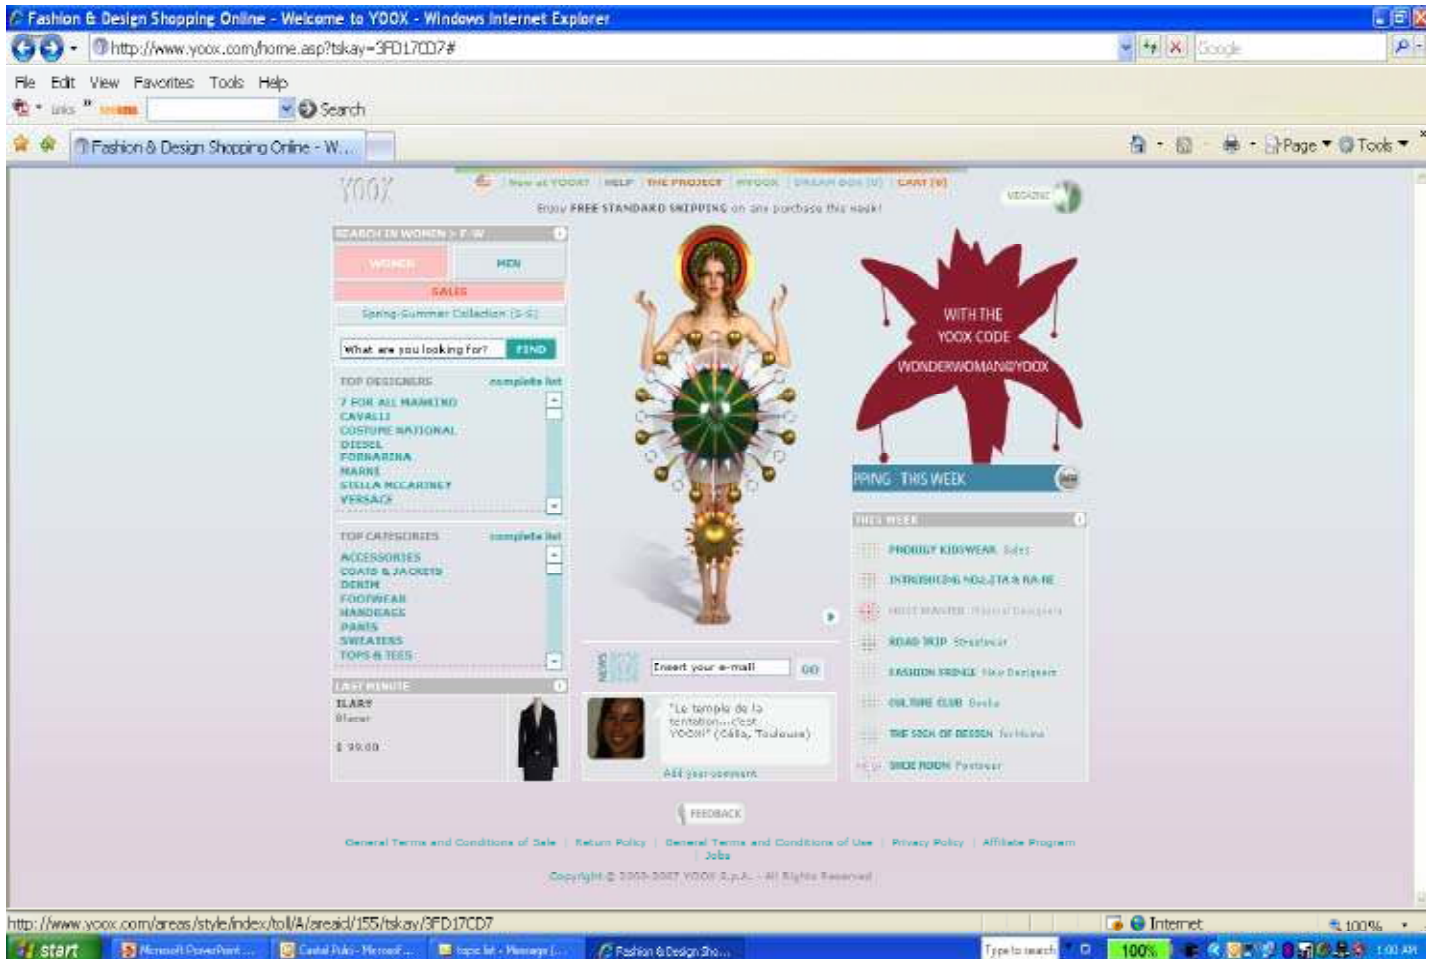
Fashion & Design Shopping Online - Welcome to YOOX - Windows Internet Explorer

http://www.yoox.com/home.asp?tskay=3FD17CD7#

Google

File Edit View Favorites Tools Help

Links

Search

Fashion & Design Shopping Online - W...

Page Tools

YOOX

New at YOOX? | HELP | THE PROJECT | MYOOX | DREAM BOX (0) | CART (0)

Enjoy FREE STANDARD SHIPPING on any purchase this week!

MAGAZINE

SEARCH IN WOMEN > F-W

WOMEN

MEN

SALES

Spring-Summer Collection (S-S)

What are you looking for?

FIND

TOP DESIGNERS

complete list

7 FOR ALL MANKIND
CAVALLI
COSTUME NATIONAL
DIESEL
FORNARINA
MARNI
STELLA MCCARTNEY
VERSACE

TOP CATEGORIES

complete list

ACCESSORIES
COATS & JACKETS
DENIM
FOOTWEAR
HANDBAGS
PANTS
SWEATERS
TOPS & TEES

LAST MINUTE

ILARY
Blazer

$ 99.00

WITH THE
YOOX CODE
WONDERWOMAN@YOOX

PPING THIS WEEK

THIS WEEK

PRODIGY KIDSWEAR Sales

INTRODUCING NOLITA & RARE

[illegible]

ROAD TRIP Streetwear

FASHION FRINGE New Designers

CULTURE CLUB Books

THE SOCK OF DESIGN Fashion

SHOE ROOM Footwear

NEWS

Insert your e-mail

GO

"Le temple de la tentation....c'est YOOX!" (Célia, Toulouse)

Add your comment

FEEDBACK

General Terms and Conditions of Sale | Return Policy | General Terms and Conditions of Use | Privacy Policy | Affiliate Program | Jobs

Copyright © 2000-2007 YOOX S.p.A. - All Rights Reserved

http://www.yoox.com/areas/style/index/tol/A/areaid/155/tskay/3FD17CD7

Internet

100%

start

Microsoft PowerPoint ...

Cartel Publi - Microsof...

topic list - Message [...

Fashion & Design Sho...

Type to search

100%

1:00 AM